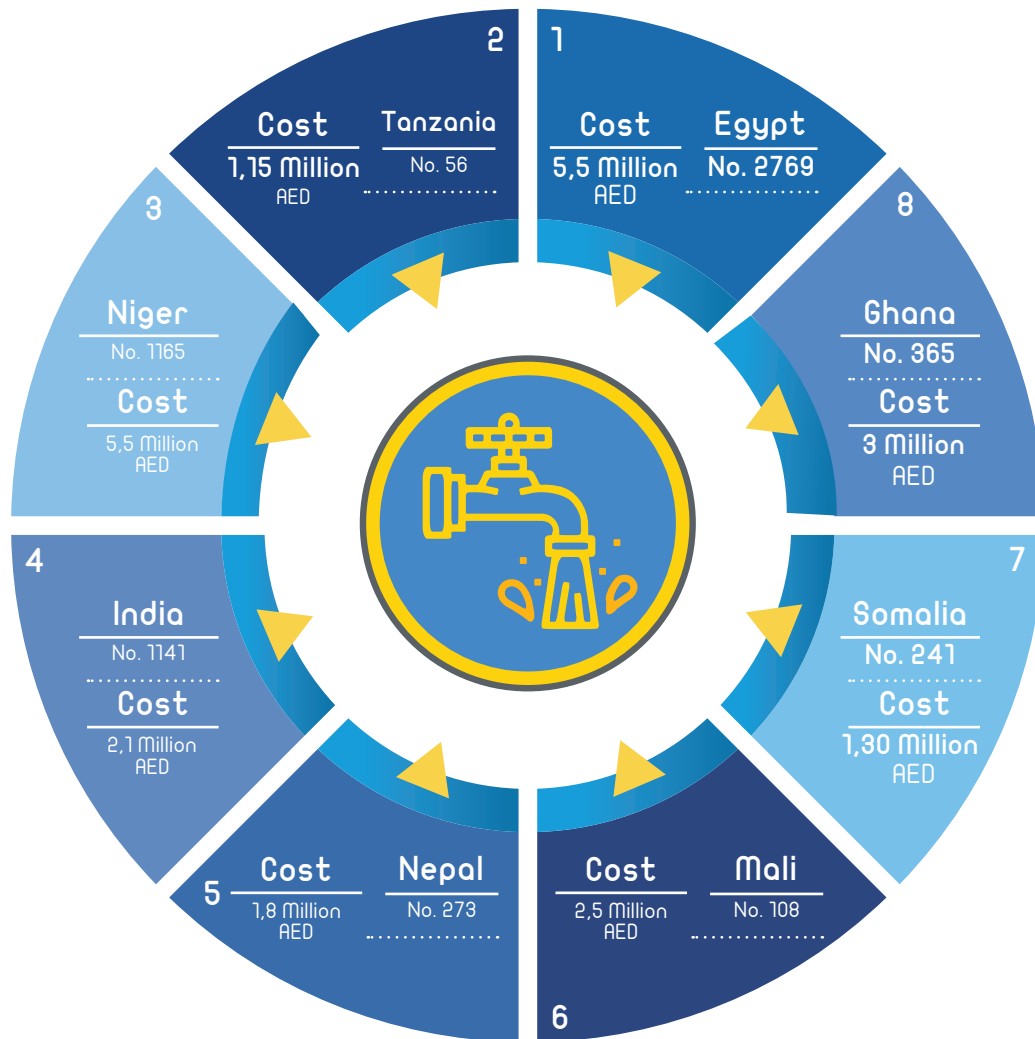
1
Egypt
No. 2769
Cost
5,5 Million AED

2
Tanzania
No. 56
Cost
1,15 Million AED

3
Niger
No. 1165
Cost
5,5 Million AED

4
India
No. 1141
Cost
2,1 Million AED

5
Nepal
No. 273
Cost
1,8 Million AED

6
Mali
No. 108
Cost
2,5 Million AED

7
Somalia
No. 241
Cost
1,30 Million AED

8
Ghana
No. 365
Cost
3 Million AED